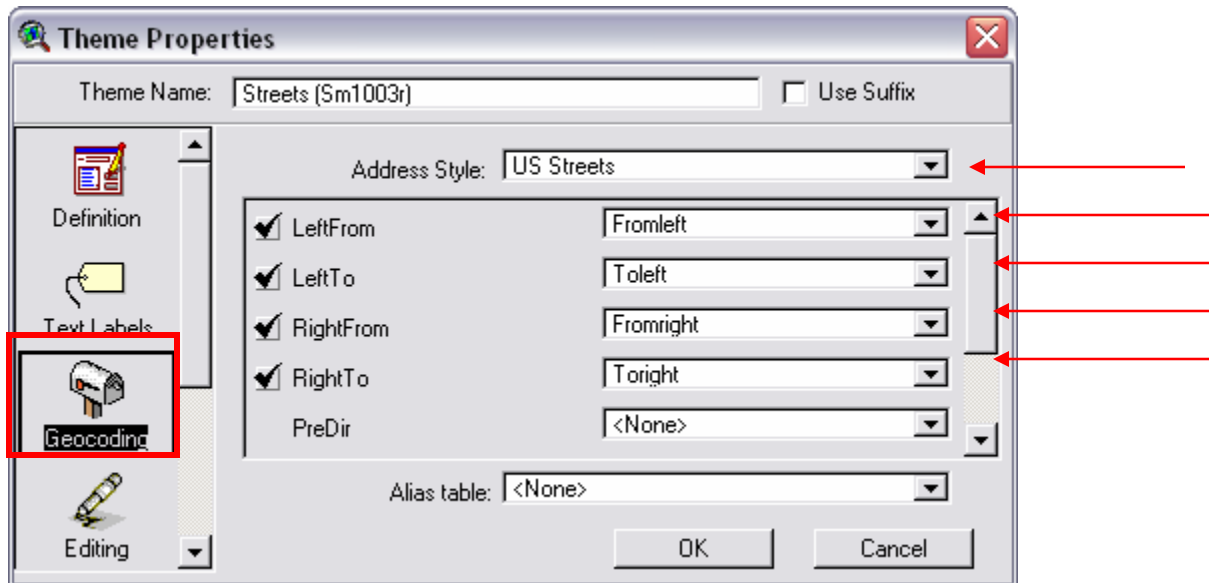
Theme Properties

Theme Name: Streets (Sm1003r)

Use Suffix

Definition

Text Labels

Geocoding

Editing

Address Style: US Streets

LeftFrom Fromleft

LeftTo Toleft

RightFrom Fromright

RightTo Toright

PreDir <None>

Alias table: <None>

OK

Cancel